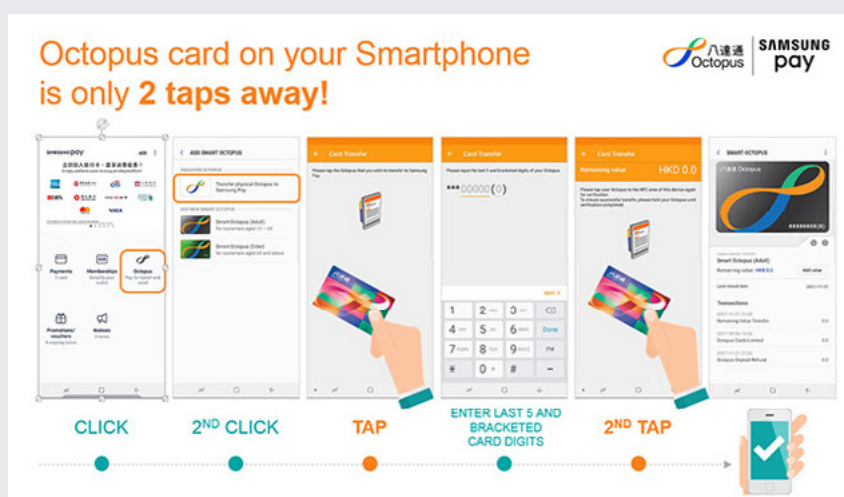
Octopus card on your Smartphone is only **2 taps away!**

八達通 Octopus | SAMSUNG pay

SAMSUNG pay

Payments

Memberships

Octopus

Promotions/ vouchers

Notices

ADD SMART OCTOPUS

Transfer physical Octopus to Samsung Pay

Smart Octopus (Adult)

Smart Octopus (Elder)

Card Transfer

Card Transfer

***00000(0)

1 2 3
4 5 6 Done
7 8 9
* 0 #

Card Transfer

Remaining value HKD 0.0

SMART OCTOPUS

Smart Octopus (Adult)

Transactions

CLICK

$2^{ND}$ CLICK

TAP

ENTER LAST 5 AND BRACKETED CARD DIGITS

$2^{ND}$ TAP